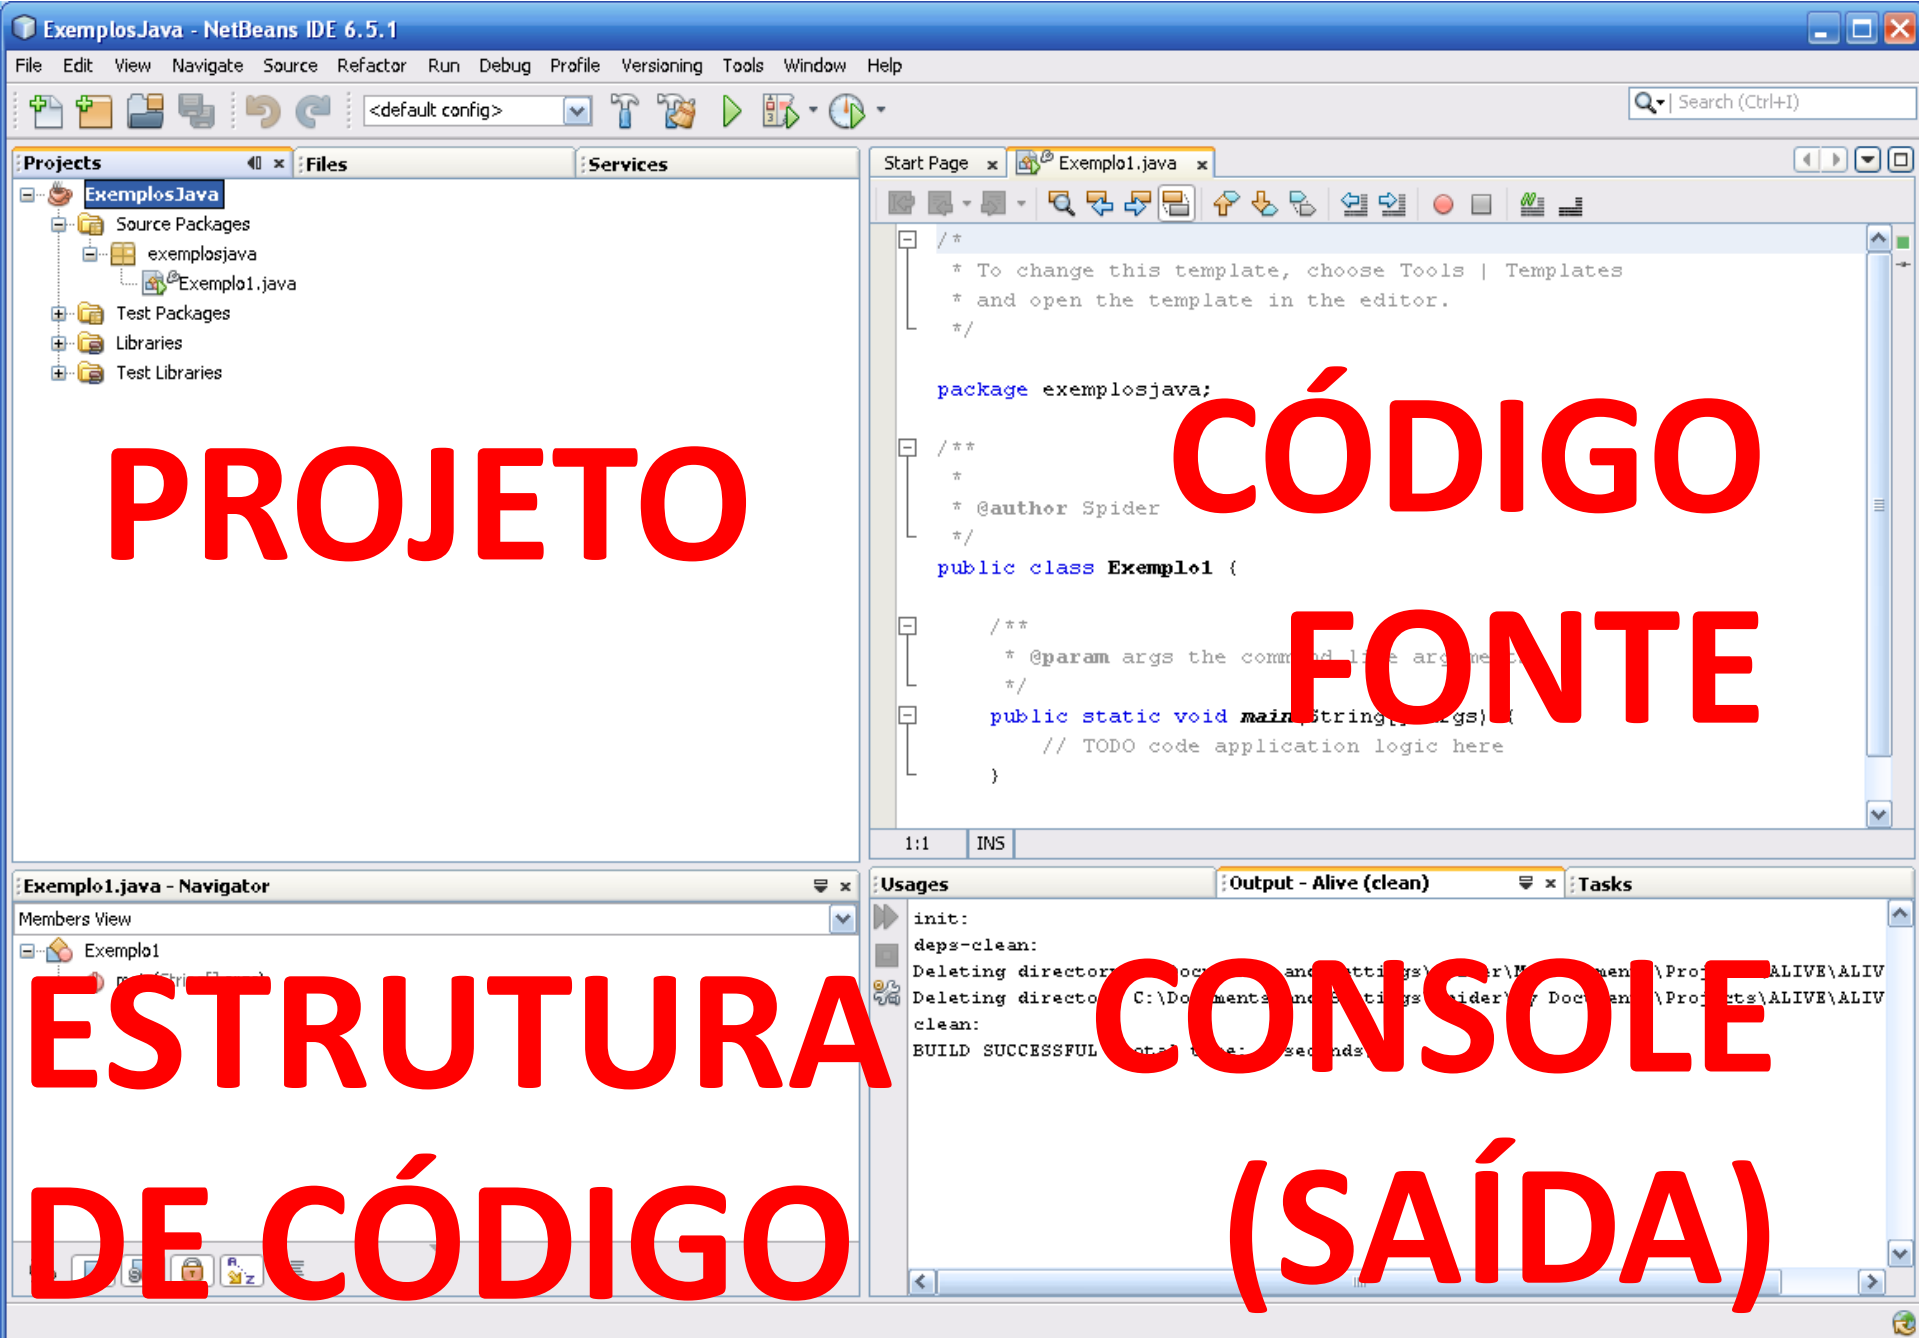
ExemplosJava - NetBeans IDE 6.5.1

File Edit View Navigate Source Refactor Run Debug Profile Versioning Tools Window Help

<default config>

Search (Ctrl+I)

Projects | Files | Services

ExemplosJava
Source Packages
exemplosjava
Exemplo1.java
Test Packages
Libraries
Test Libraries

PROJETO

Start Page | Exemplo1.java

/*
 * To change this template, choose Tools | Templates
 * and open the template in the editor.
 */

package exemplosjava;

/**
 *
 * @author Spider
 */
public class Exemplo1 {

    /**
     * @param args the comm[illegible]
     */
    public static void main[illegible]String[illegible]gs) {
        // TODO code application logic here
    }

CÓDIGO FONTE

1:1 INS

Exemplo1.java - Navigator

Members View

Exemplo1

ESTRUTURA DE CÓDIGO

Usages | Output - Alive (clean) | Tasks

init:
deps-clean:
Deleting director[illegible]\ALIVE\ALIV
Deleting directo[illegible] C:\Do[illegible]\ALIVE\ALIV
clean:
BUILD SUCCESSFUL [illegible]

CONSOLE (SAÍDA)